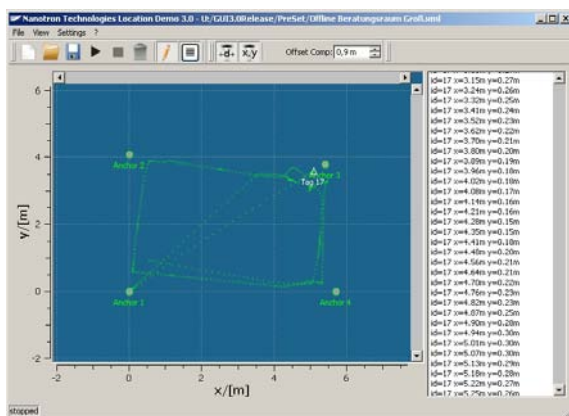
Nanotron Technologies Location Demo 3.0 - U:/GUI3.0Release/PreSet/Offline Beratungsraum Groß.xml

File View Settings ?

Offset Comp: 0,9 m

6
4
2
0
-2
y/[m]
-2 0 2 4 6
x/[m]

Anchor 2
Anchor 3
Tag 17
Anchor 1
Anchor 4

id=17 x=3.15m y=0.27m
id=17 x=3.24m y=0.26m
id=17 x=3.32m y=0.25m
id=17 x=3.41m y=0.24m
id=17 x=3.52m y=0.23m
id=17 x=3.62m y=0.22m
id=17 x=3.70m y=0.21m
id=17 x=3.80m y=0.20m
id=17 x=3.89m y=0.19m
id=17 x=3.96m y=0.18m
id=17 x=4.02m y=0.18m
id=17 x=4.08m y=0.17m
id=17 x=4.14m y=0.16m
id=17 x=4.21m y=0.16m
id=17 x=4.28m y=0.15m
id=17 x=4.35m y=0.15m
id=17 x=4.41m y=0.18m
id=17 x=4.48m y=0.20m
id=17 x=4.56m y=0.21m
id=17 x=4.64m y=0.21m
id=17 x=4.70m y=0.22m
id=17 x=4.76m y=0.23m
id=17 x=4.82m y=0.23m
id=17 x=4.87m y=0.25m
id=17 x=4.90m y=0.28m
id=17 x=4.94m y=0.30m
id=17 x=5.01m y=0.30m
id=17 x=5.07m y=0.30m
id=17 x=5.13m y=0.29m
id=17 x=5.18m y=0.28m
id=17 x=5.22m y=0.27m
id=17 x=5.25m y=0.26m

stopped